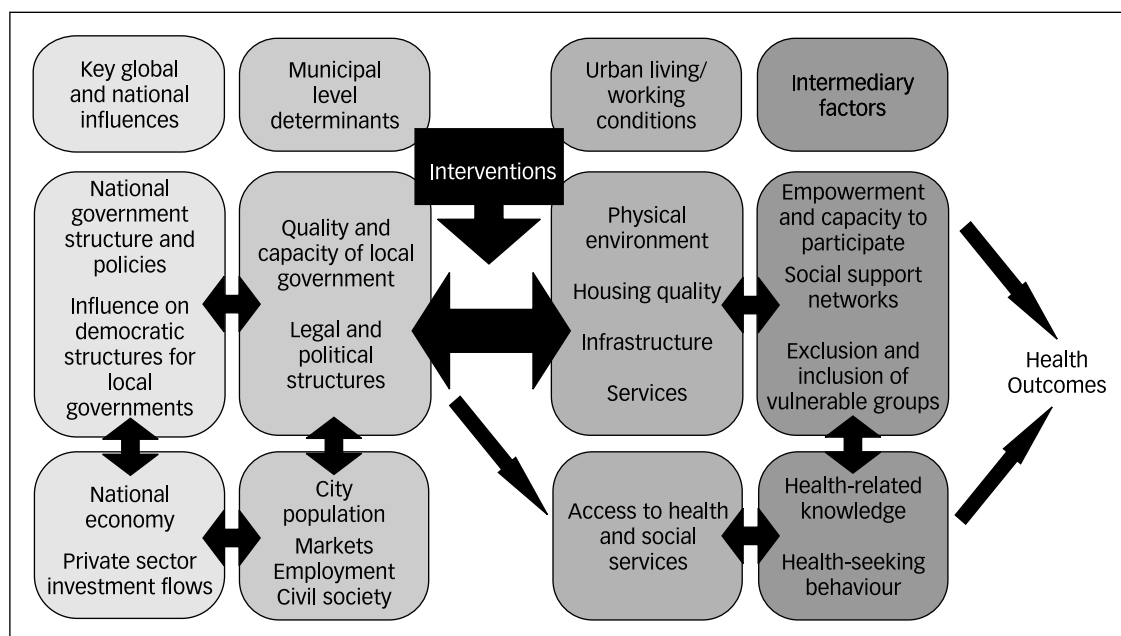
Key global and national influences

Municipal level determinants

Urban living/ working conditions

Intermediary factors

Interventions

National government structure and policies

Influence on democratic structures for local governments

Quality and capacity of local government

Legal and political structures

Physical environment

Housing quality

Infrastructure

Services

Empowerment and capacity to participate

Social support networks

Exclusion and inclusion of vulnerable groups

Health Outcomes

National economy

Private sector investment flows

City population

Markets

Employment

Civil society

Access to health and social services

Health-related knowledge

Health-seeking behaviour